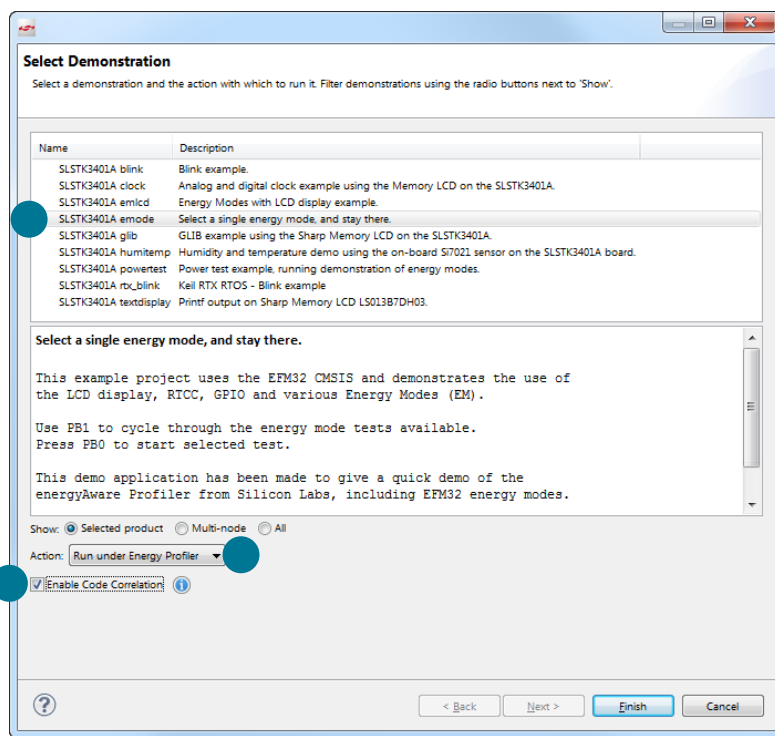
Select Demonstration

Select a demonstration and the action with which to run it. Filter demonstrations using the radio buttons next to 'Show'.

| Name | Description |
|---|---|
| SLSTK3401A blink | Blink example. |
| SLSTK3401A clock | Analog and digital clock example using the Memory LCD on the SLSTK3401A. |
| SLSTK3401A emlcd | Energy Modes with LCD display example. |
| SLSTK3401A emode | Select a single energy mode, and stay there. |
| SLSTK3401A glib | GLIB example using the Sharp Memory LCD on the SLSTK3401A. |
| SLSTK3401A humitemp | Humidity and temperature demo using the on-board Si7021 sensor on the SLSTK3401A board. |
| SLSTK3401A powertest | Power test example, running demonstration of energy modes. |
| SLSTK3401A rtx_blink | Keil RTX RTOS - Blink example |
| SLSTK3401A textdisplay | Printf output on Sharp Memory LCD LS013B7DH03. |

Select a single energy mode, and stay there.

This example project uses the EFM32 CMSIS and demonstrates the use of the LCD display, RTCC, GPIO and various Energy Modes (EM).

Use PB1 to cycle through the energy mode tests available.
Press PB0 to start selected test.

This demo application has been made to give a quick demo of the energyAware Profiler from Silicon Labs, including EFM32 energy modes.

Show: Selected product Multi-node All

Action: Run under Energy Profiler

Enable Code Correlation

< Back Next > Finish Cancel